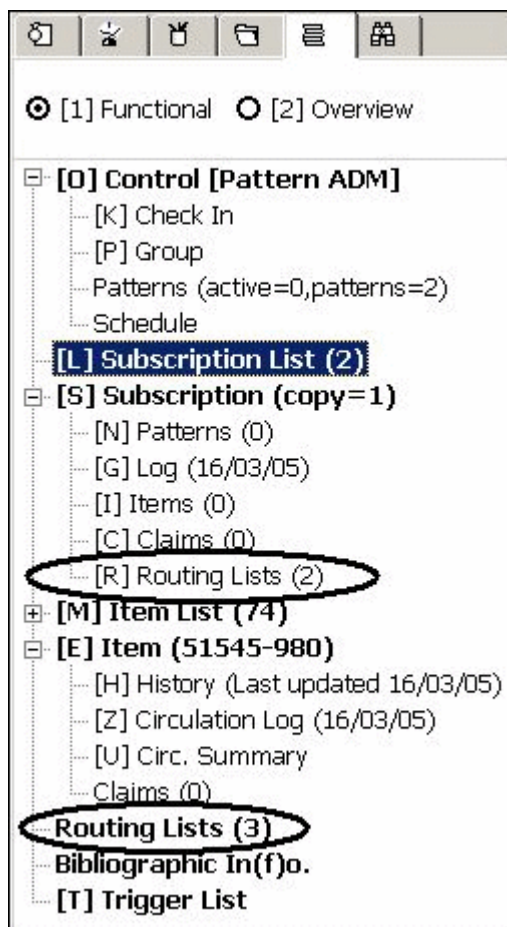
[1] Functional [2] Overview

[O] Control [Pattern ADM]
[K] Check In
[P] Group
Patterns (active=0,patterns=2)
Schedule
[L] Subscription List (2)
[S] Subscription (copy=1)
[N] Patterns (0)
[G] Log (16/03/05)
[I] Items (0)
[C] Claims (0)
[R] Routing Lists (2)
[M] Item List (74)
[E] Item (51545-980)
[H] History (Last updated 16/03/05)
[Z] Circulation Log (16/03/05)
[U] Circ. Summary
Claims (0)
Routing Lists (3)
Bibliographic In(f)o.
[T] Trigger List